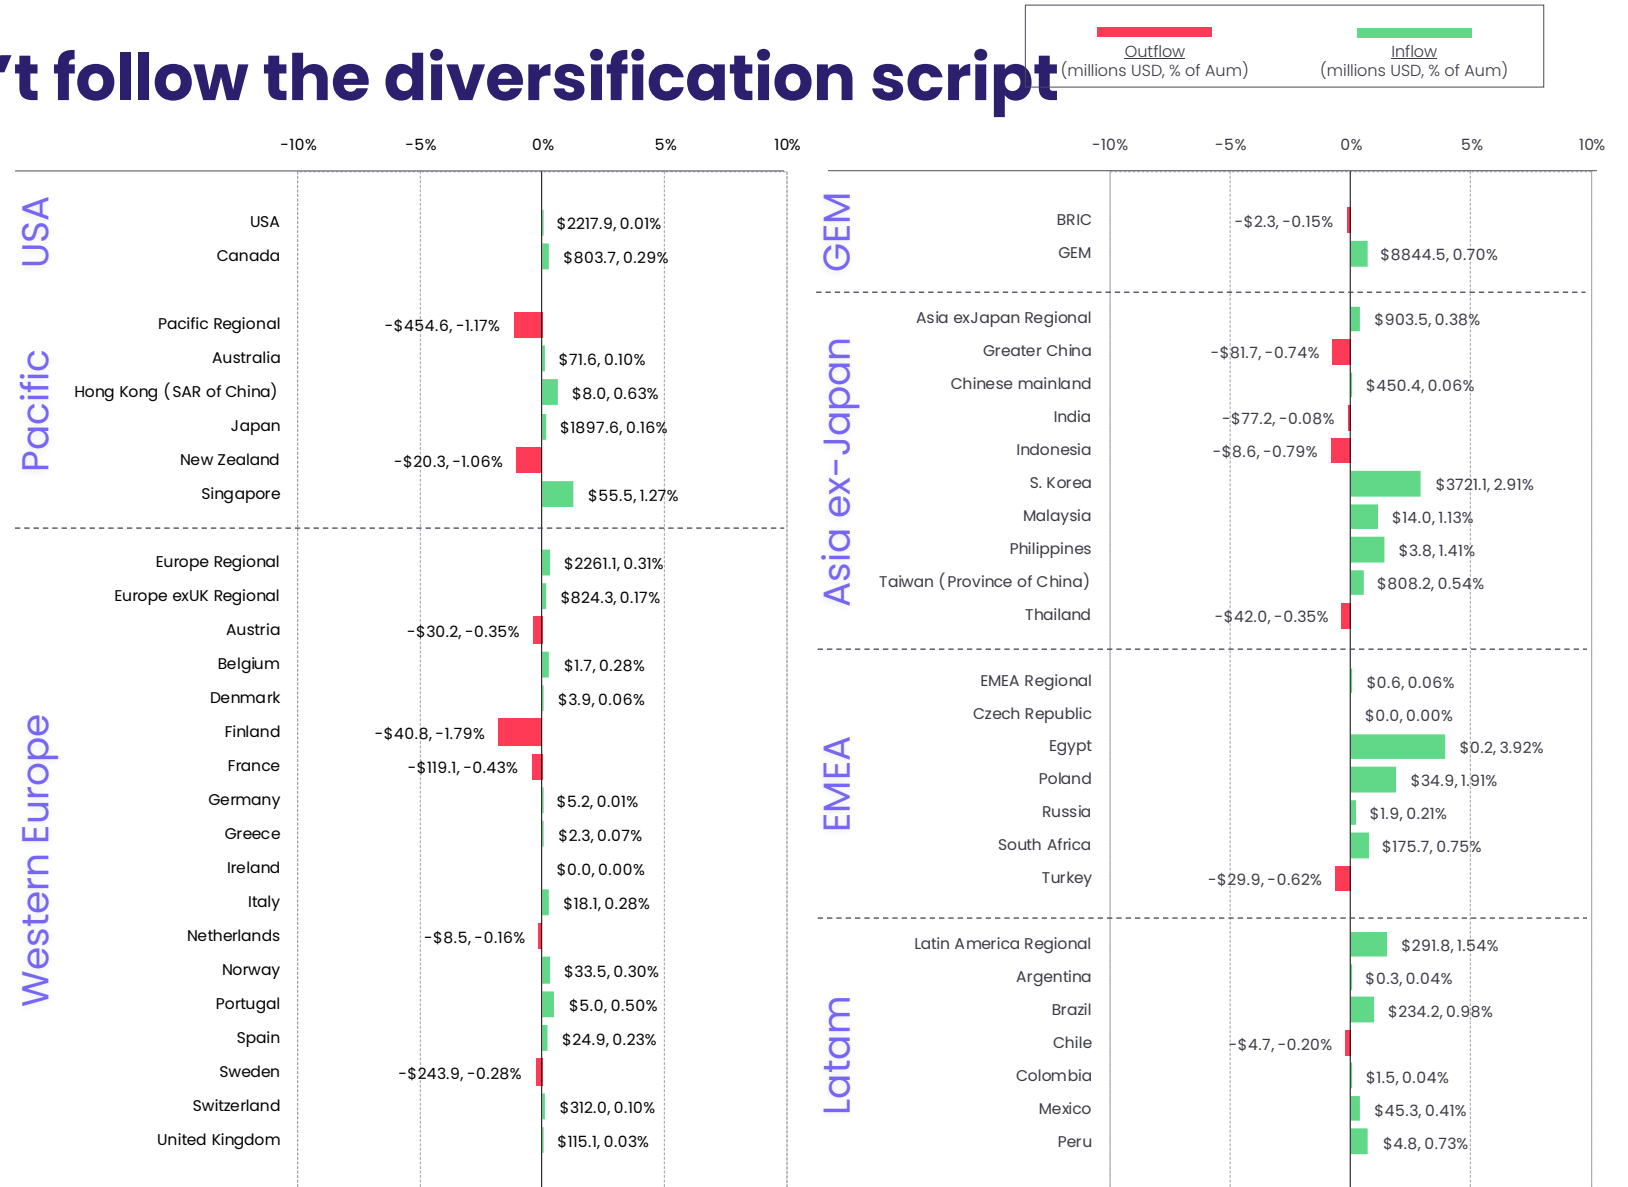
’t follow the diversification script

Outflow (millions USD, % of Aum)
Inflow (millions USD, % of Aum)

-10% -5% 0% 5% 10%

USA
USA $2217.9, 0.01%
Canada $803.7, 0.29%

Pacific
Pacific Regional -$454.6, -1.17%
Australia $71.6, 0.10%
Hong Kong (SAR of China) $8.0, 0.63%
Japan $1897.6, 0.16%
New Zealand -$20.3, -1.06%
Singapore $55.5, 1.27%

Western Europe
Europe Regional $2261.1, 0.31%
Europe exUK Regional $824.3, 0.17%
Austria -$30.2, -0.35%
Belgium $1.7, 0.28%
Denmark $3.9, 0.06%
Finland -$40.8, -1.79%
France -$119.1, -0.43%
Germany $5.2, 0.01%
Greece $2.3, 0.07%
Ireland $0.0, 0.00%
Italy $18.1, 0.28%
Netherlands -$8.5, -0.16%
Norway $33.5, 0.30%
Portugal $5.0, 0.50%
Spain $24.9, 0.23%
Sweden -$243.9, -0.28%
Switzerland $312.0, 0.10%
United Kingdom $115.1, 0.03%

-10% -5% 0% 5% 10%

GEM
BRIC -$2.3, -0.15%
GEM $8844.5, 0.70%

Asia ex-Japan
Asia exJapan Regional $903.5, 0.38%
Greater China -$81.7, -0.74%
Chinese mainland $450.4, 0.06%
India -$77.2, -0.08%
Indonesia -$8.6, -0.79%
S. Korea $3721.1, 2.91%
Malaysia $14.0, 1.13%
Philippines $3.8, 1.41%
Taiwan (Province of China) $808.2, 0.54%
Thailand -$42.0, -0.35%

EMEA
EMEA Regional $0.6, 0.06%
Czech Republic $0.0, 0.00%
Egypt $0.2, 3.92%
Poland $34.9, 1.91%
Russia $1.9, 0.21%
South Africa $175.7, 0.75%
Turkey -$29.9, -0.62%

Latam
Latin America Regional $291.8, 1.54%
Argentina $0.3, 0.04%
Brazil $234.2, 0.98%
Chile -$4.7, -0.20%
Colombia $1.5, 0.04%
Mexico $45.3, 0.41%
Peru $4.8, 0.73%